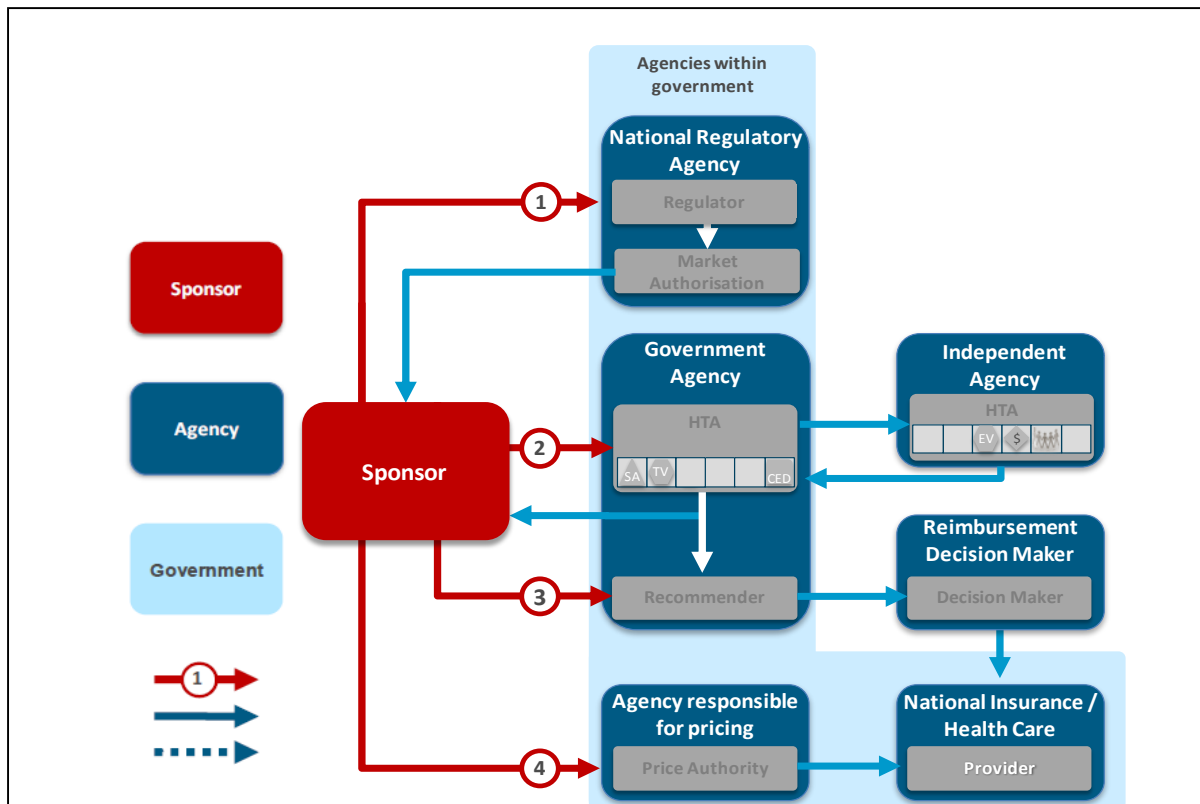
Sponsor

Agency

Government

1

Agencies within government

National Regulatory Agency

Regulator

Market Authorisation

1

Sponsor

2

Government Agency

HTA

SA TV CED

Independent Agency

HTA

EV $

3

Recommender

Reimbursement Decision Maker

Decision Maker

4

Agency responsible for pricing

Price Authority

National Insurance / Health Care

Provider